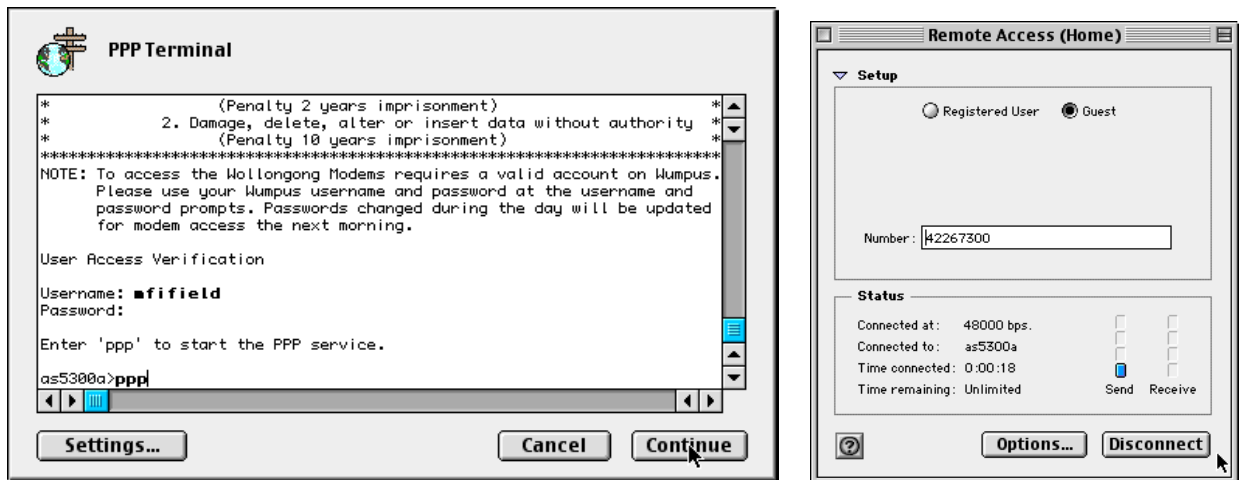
PPP Terminal

* (Penalty 2 years imprisonment) *
* 2. Damage, delete, alter or insert data without authority *
* (Penalty 10 years imprisonment) *
**********************************************************************
NOTE: To access the Wollongong Modems requires a valid account on Wumpus. Please use your Wumpus username and password at the username and password prompts. Passwords changed during the day will be updated for modem access the next morning.

User Access Verification

Username: mfifield
Password:

Enter 'ppp' to start the PPP service.

as5300a>ppp

Settings...

Cancel

Continue

Remote Access (Home)

Setup

Registered User

Guest

Number: 42267300

Status

Connected at: 48000 bps.

Connected to: as5300a

Time connected: 0:00:18

Time remaining: Unlimited

Send

Receive

?

Options...

Disconnect